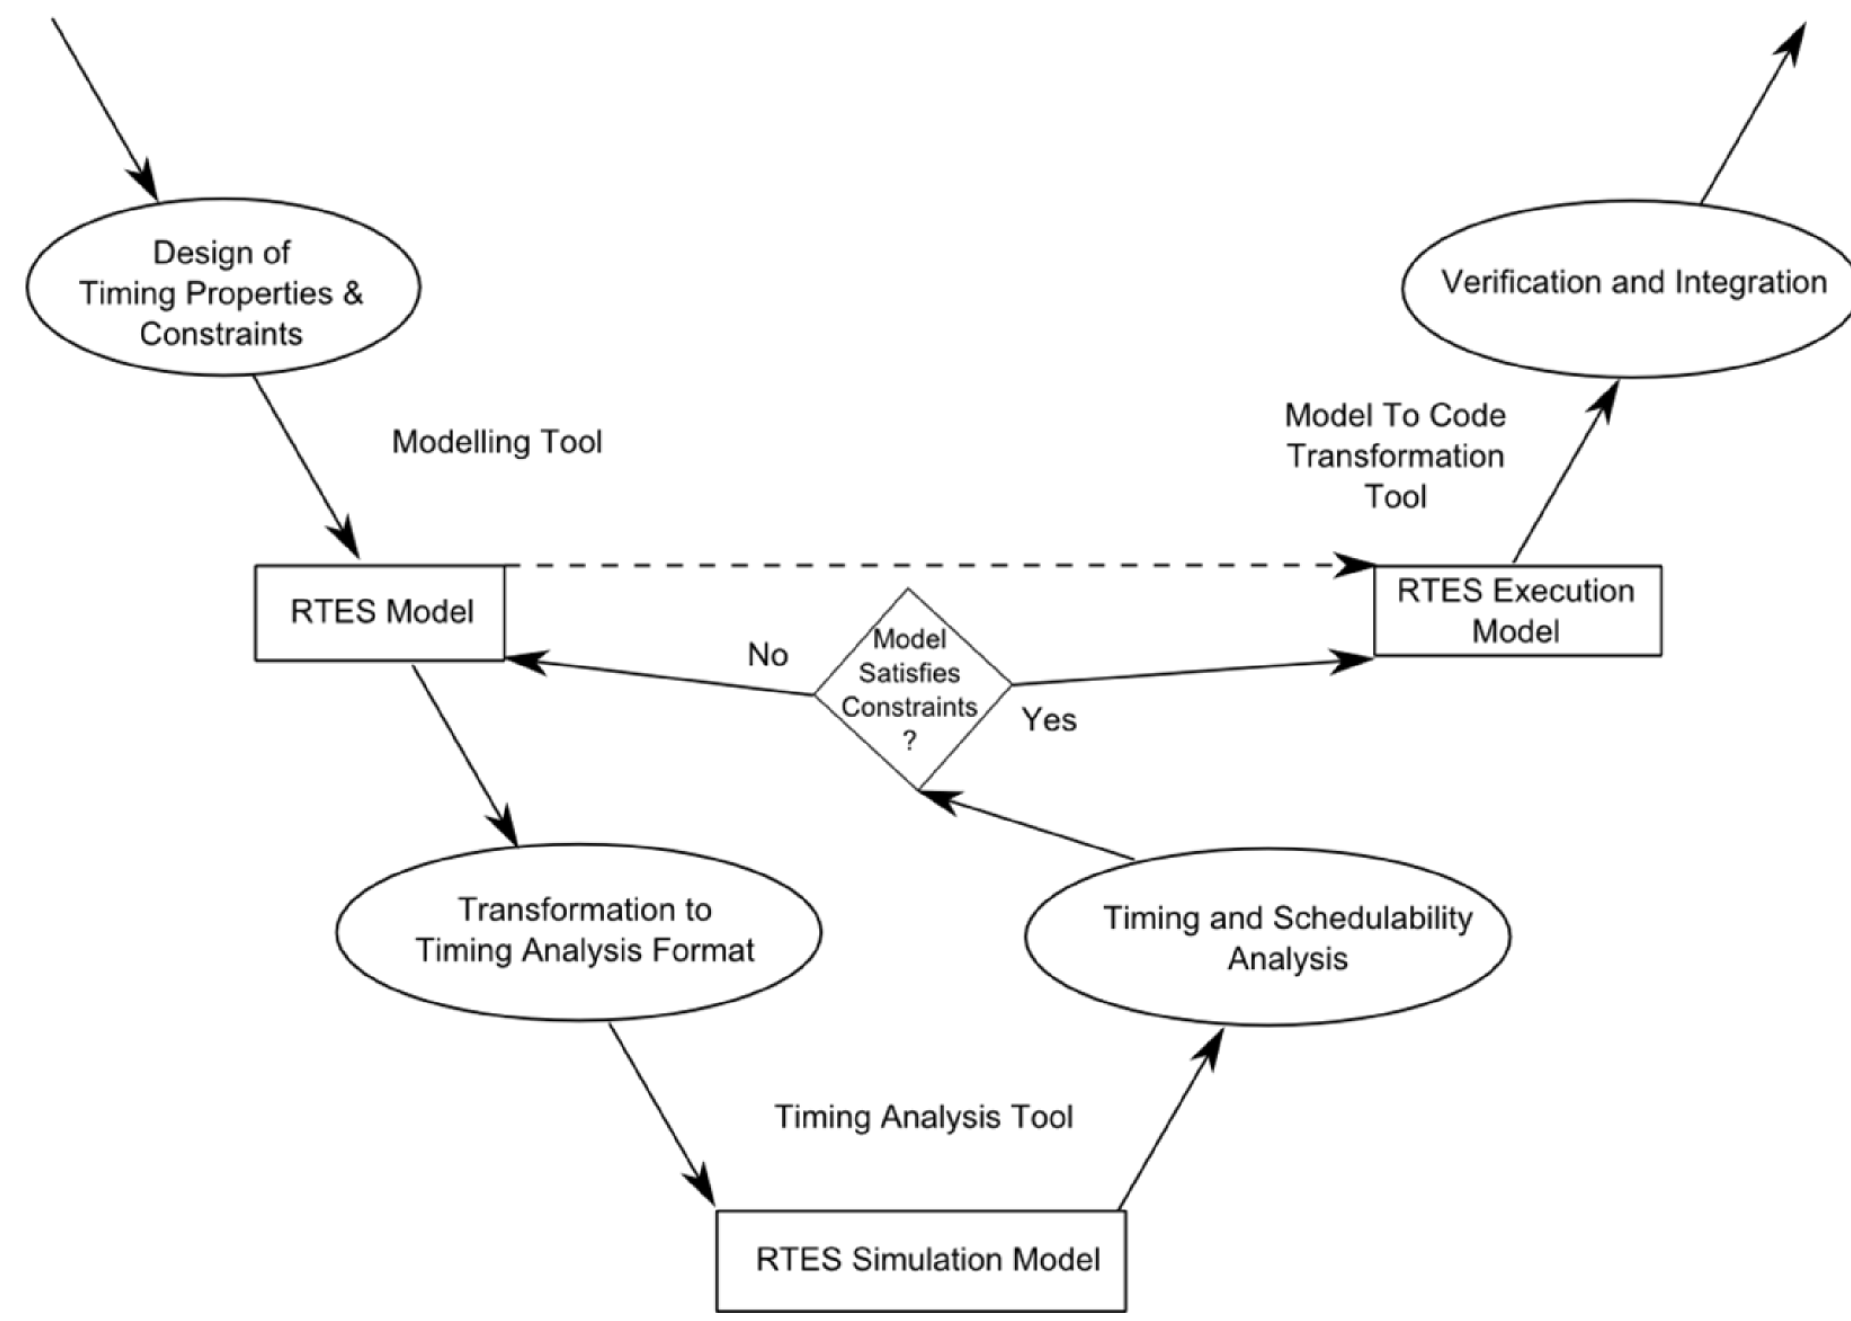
Design of Timing Properties & Constraints

Verification and Integration

Modelling Tool

Model To Code Transformation Tool

RTES Model

RTES Execution Model

No

Model Satisfies Constraints ?

Yes

Transformation to Timing Analysis Format

Timing and Schedulability Analysis

Timing Analysis Tool

RTES Simulation Model